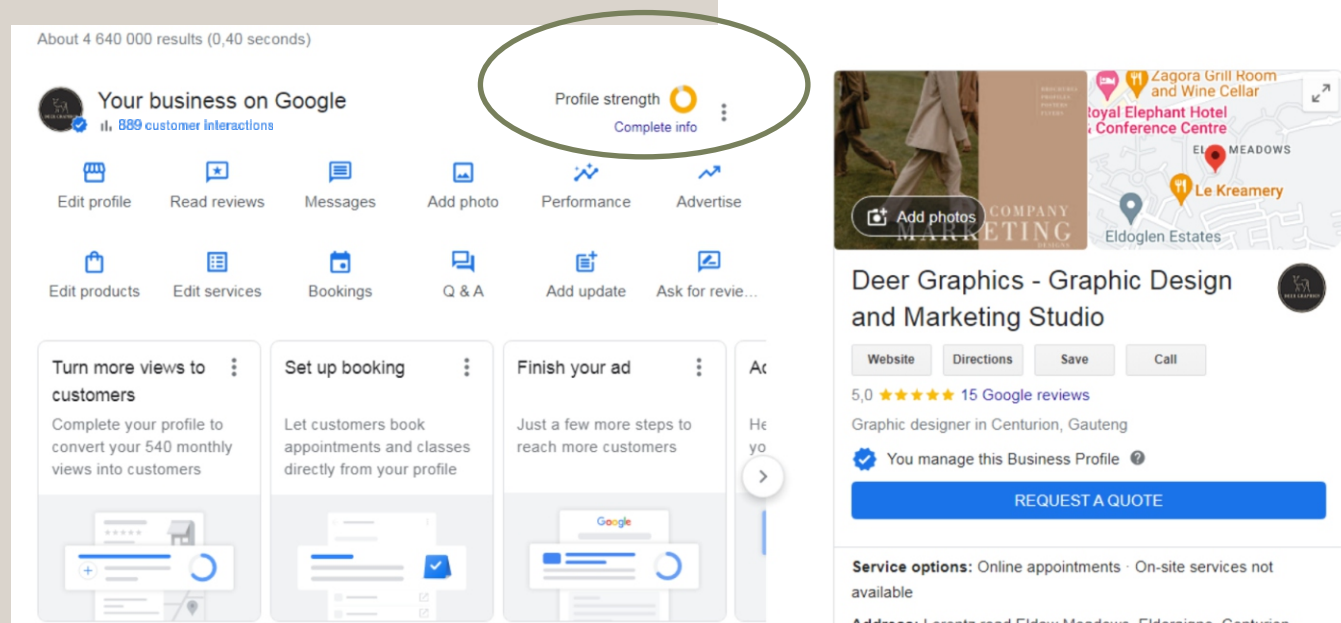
About 4 640 000 results (0,40 seconds)

Your business on Google
889 customer interactions

Profile strength
Complete info

Edit profile
Read reviews
Messages
Add photo
Performance
Advertise

Edit products
Edit services
Bookings
Q & A
Add update
Ask for revie...

Turn more views to customers
Complete your profile to convert your 540 monthly views into customers

Set up booking
Let customers book appointments and classes directly from your profile

Finish your ad
Just a few more steps to reach more customers
Google

Ad
He
yo

COMPANY
MARKETING
DESIGNS

Add photos

Zagora Grill Room and Wine Cellar
Royal Elephant Hotel & Conference Centre
EL MEADOWS
Le Kreamery
Eldoglen Estates

Deer Graphics - Graphic Design and Marketing Studio

Website
Directions
Save
Call

5,0 ★★★★★ 15 Google reviews

Graphic designer in Centurion, Gauteng

You manage this Business Profile

REQUEST A QUOTE

Service options: Online appointments · On-site services not available

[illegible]